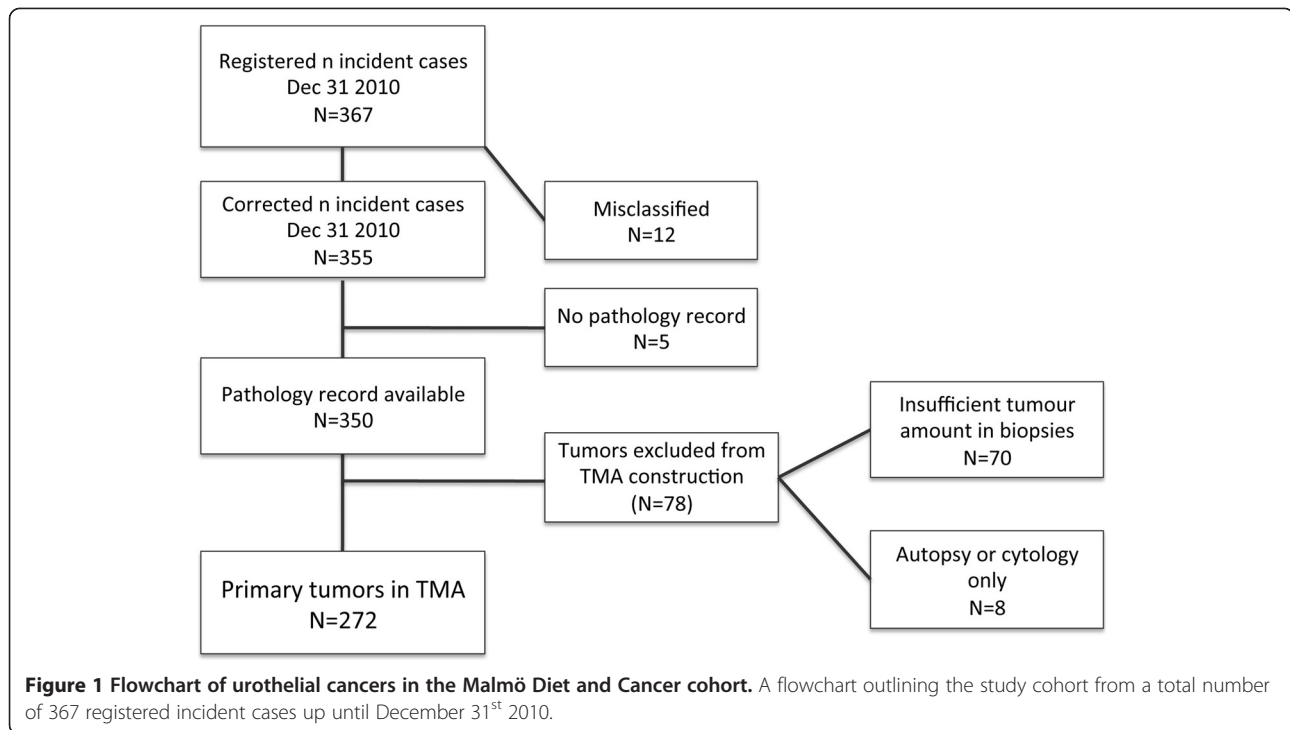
Registered n incident cases
Dec 31 2010
N=367

Corrected n incident cases
Dec 31 2010
N=355

Misclassified
N=12

No pathology record
N=5

Pathology record available
N=350

Tumors excluded from TMA construction
(N=78)

Insufficient tumour amount in biopsies
N=70

Autopsy or cytology only
N=8

Primary tumors in TMA
N=272

**Figure 1 Flowchart of urothelial cancers in the Malmö Diet and Cancer cohort.** A flowchart outlining the study cohort from a total number of 367 registered incident cases up until December 31$^{st}$ 2010.